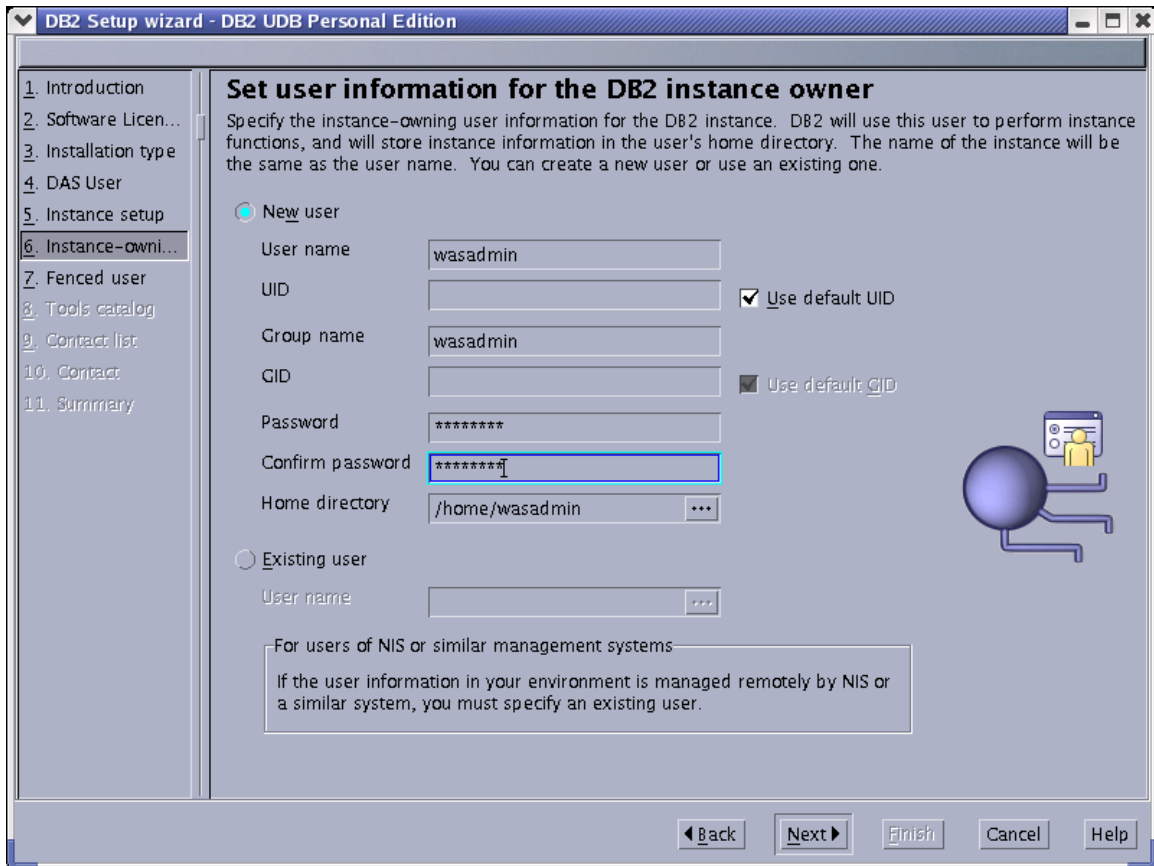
DB2 Setup wizard - DB2 UDB Personal Edition

1. Introduction
2. Software Licen...
3. Installation type
4. DAS User
5. Instance setup
6. Instance-owni...
7. Fenced user
8. Tools catalog
9. Contact list
10. Contact
11. Summary

Set user information for the DB2 instance owner

Specify the instance-owning user information for the DB2 instance. DB2 will use this user to perform instance functions, and will store instance information in the user's home directory. The name of the instance will be the same as the user name. You can create a new user or use an existing one.

New user

User name wasadmin

UID

Use default UID

Group name wasadmin

GID

Use default GID

Password ********

Confirm password ********

Home directory /home/wasadmin ...

Existing user

User name ...

For users of NIS or similar management systems

If the user information in your environment is managed remotely by NIS or a similar system, you must specify an existing user.

◀Back Next▶ Finish Cancel Help